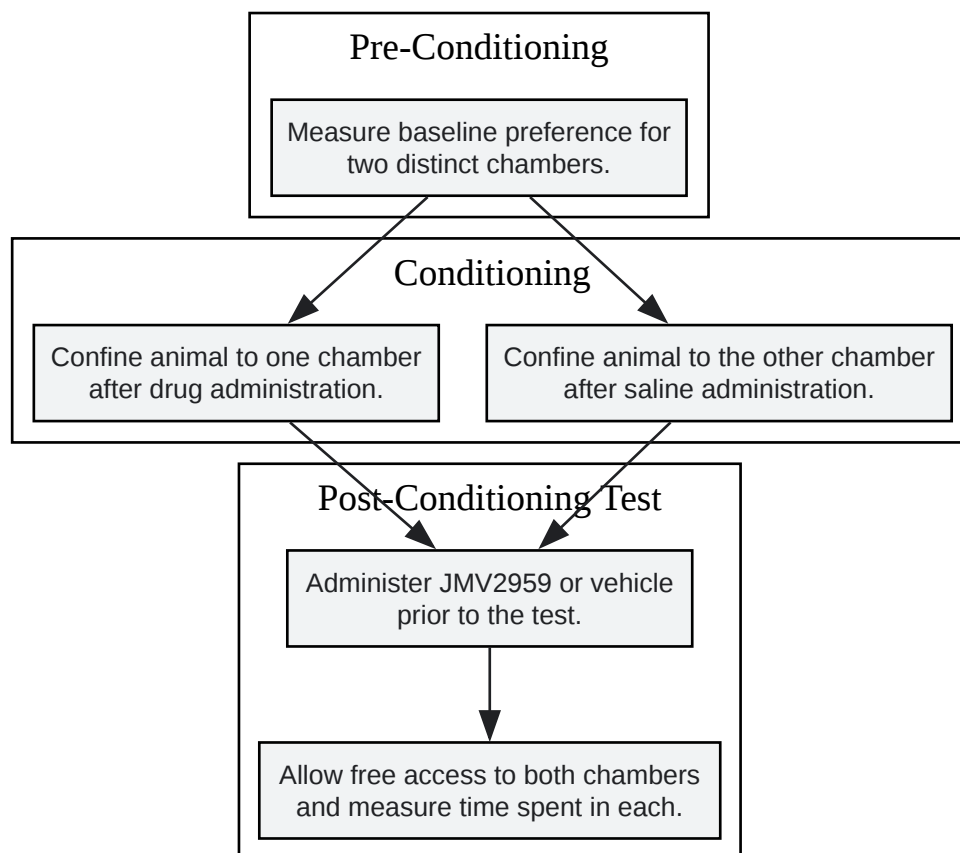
Pre-Conditioning

Measure baseline preference for two distinct chambers.

Conditioning

Confine animal to one chamber after drug administration.

Confine animal to the other chamber after saline administration.

Post-Conditioning Test

Administer JMV2959 or vehicle prior to the test.

Allow free access to both chambers and measure time spent in each.